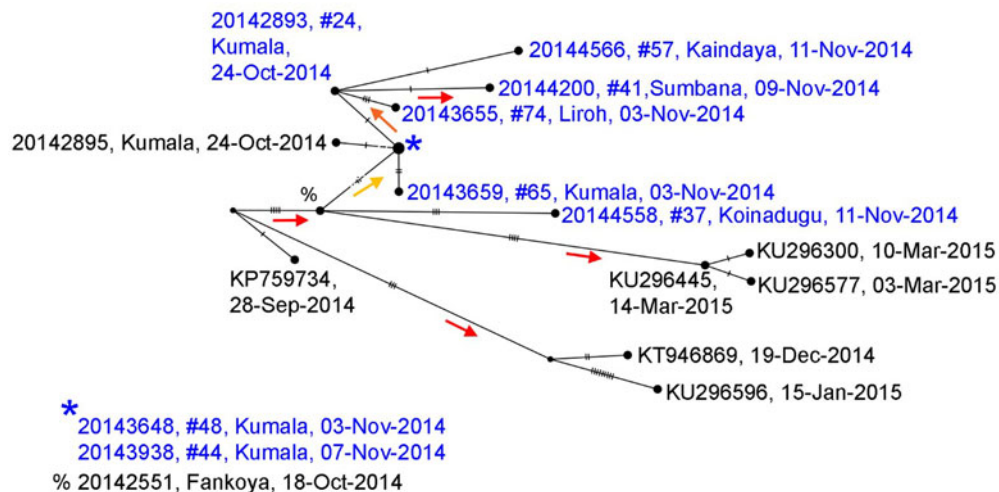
20142893, #24, Kumala, 24-Oct-2014

20144566, #57, Kaindaya, 11-Nov-2014

20144200, #41,Sumbana, 09-Nov-2014

20143655, #74, Liroh, 03-Nov-2014

20142895, Kumala, 24-Oct-2014

*

%

20143659, #65, Kumala, 03-Nov-2014

20144558, #37, Koinadugu, 11-Nov-2014

KU296300, 10-Mar-2015

KU296445, 14-Mar-2015

KU296577, 03-Mar-2015

KP759734, 28-Sep-2014

KT946869, 19-Dec-2014

KU296596, 15-Jan-2015

* 20143648, #48, Kumala, 03-Nov-2014
20143938, #44, Kumala, 07-Nov-2014

% 20142551, Fankoya, 18-Oct-2014